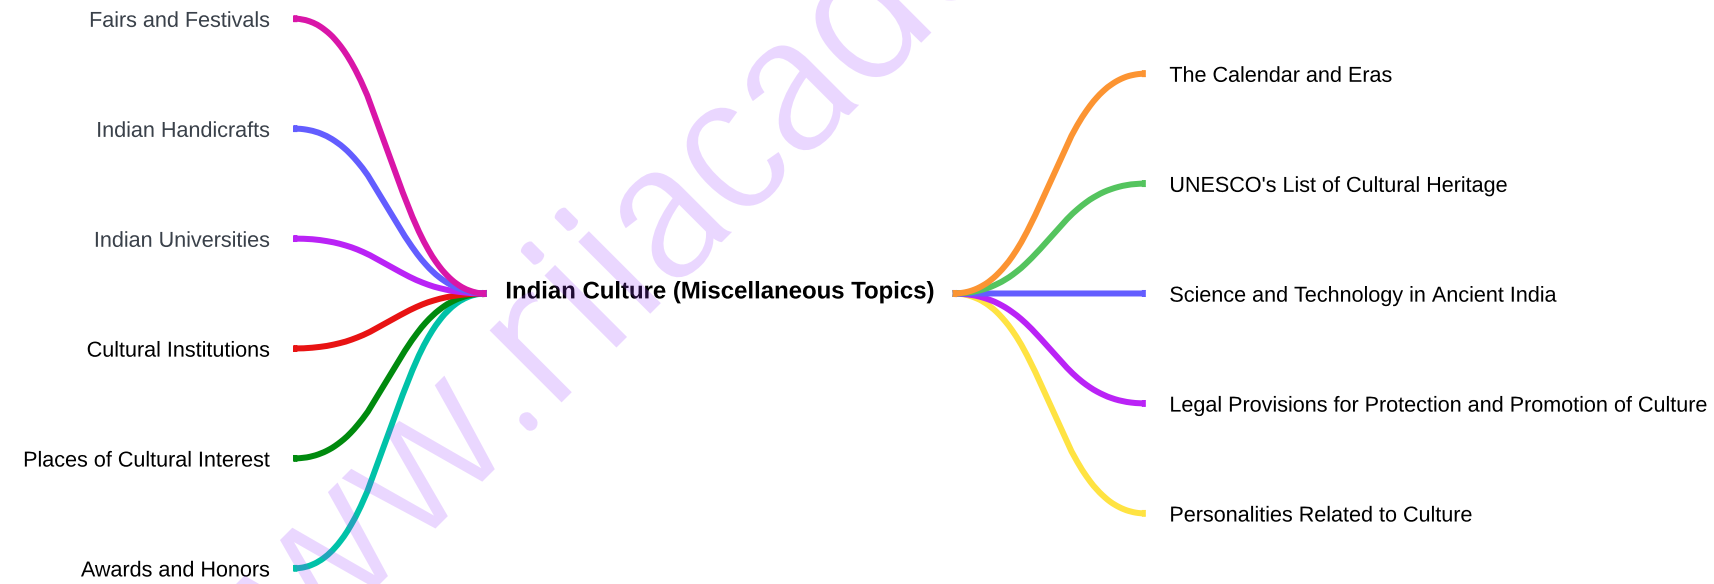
Fairs and Festivals

Indian Handicrafts

Indian Universities

Cultural Institutions

Places of Cultural Interest

Awards and Honors

Indian Culture (Miscellaneous Topics)

The Calendar and Eras

UNESCO's List of Cultural Heritage

Science and Technology in Ancient India

Legal Provisions for Protection and Promotion of Culture

Personalities Related to Culture

www.riiacad